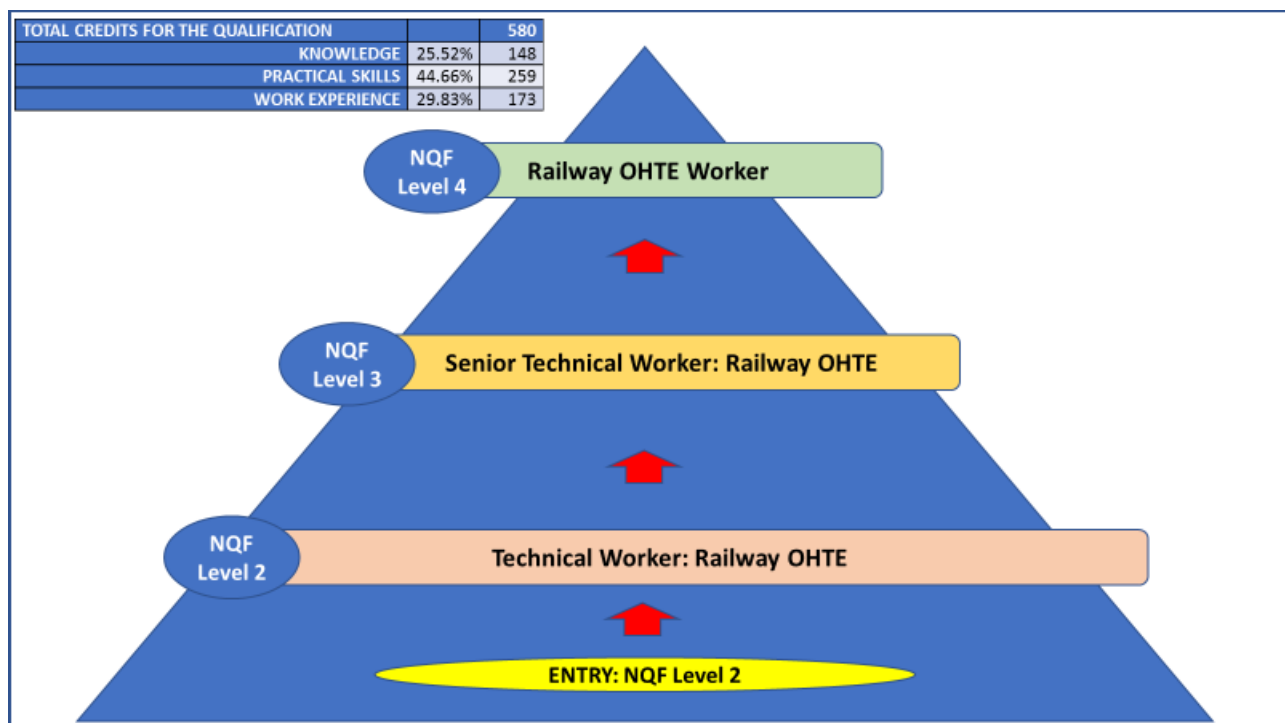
| TOTAL CREDITS FOR THE QUALIFICATION | | 580 |
|---|---|---|
| KNOWLEDGE | 25.52% | 148 |
| PRACTICAL SKILLS | 44.66% | 259 |
| WORK EXPERIENCE | 29.83% | 173 |

NQF Level 4
Railway OHTE Worker

NQF Level 3
Senior Technical Worker: Railway OHTE

NQF Level 2
Technical Worker: Railway OHTE

ENTRY: NQF Level 2